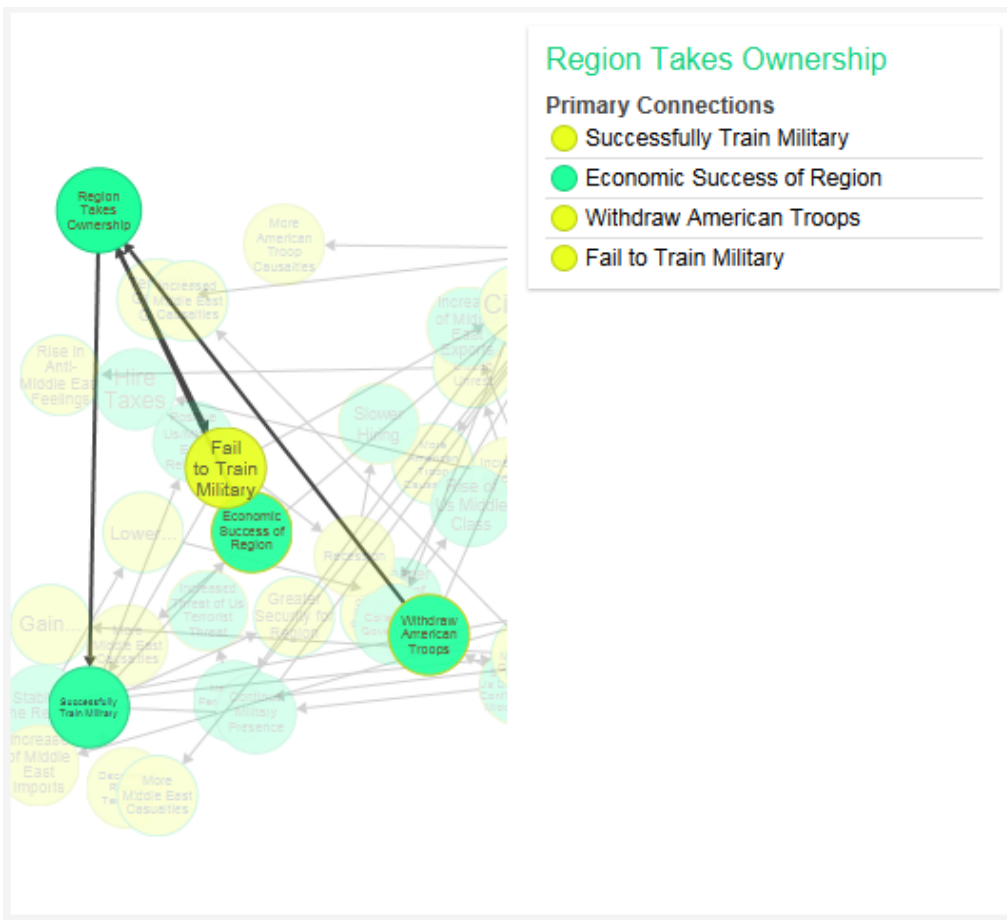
Region Takes Ownership

Primary Connections
Successfully Train Military
Economic Success of Region
Withdraw American Troops
Fail to Train Military

Region Takes Ownership

More American Troop Causalities

Increased Middle East Casualties

Rise in Anti-Middle East Feelings

Hire Taxes

Slower Hiring

Fail to Train Military

Economic Success of Region

Lower...

Rise of Us Middle Class

Recession

Gain...

More Middle East Casualties

Increased Threat of Us Terrorist Threat

Greater Security for Region

Withdraw American Troops

Successfully Train Military

Continued Military Presence

Increase of Middle East Imports

More Middle East Casualties

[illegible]